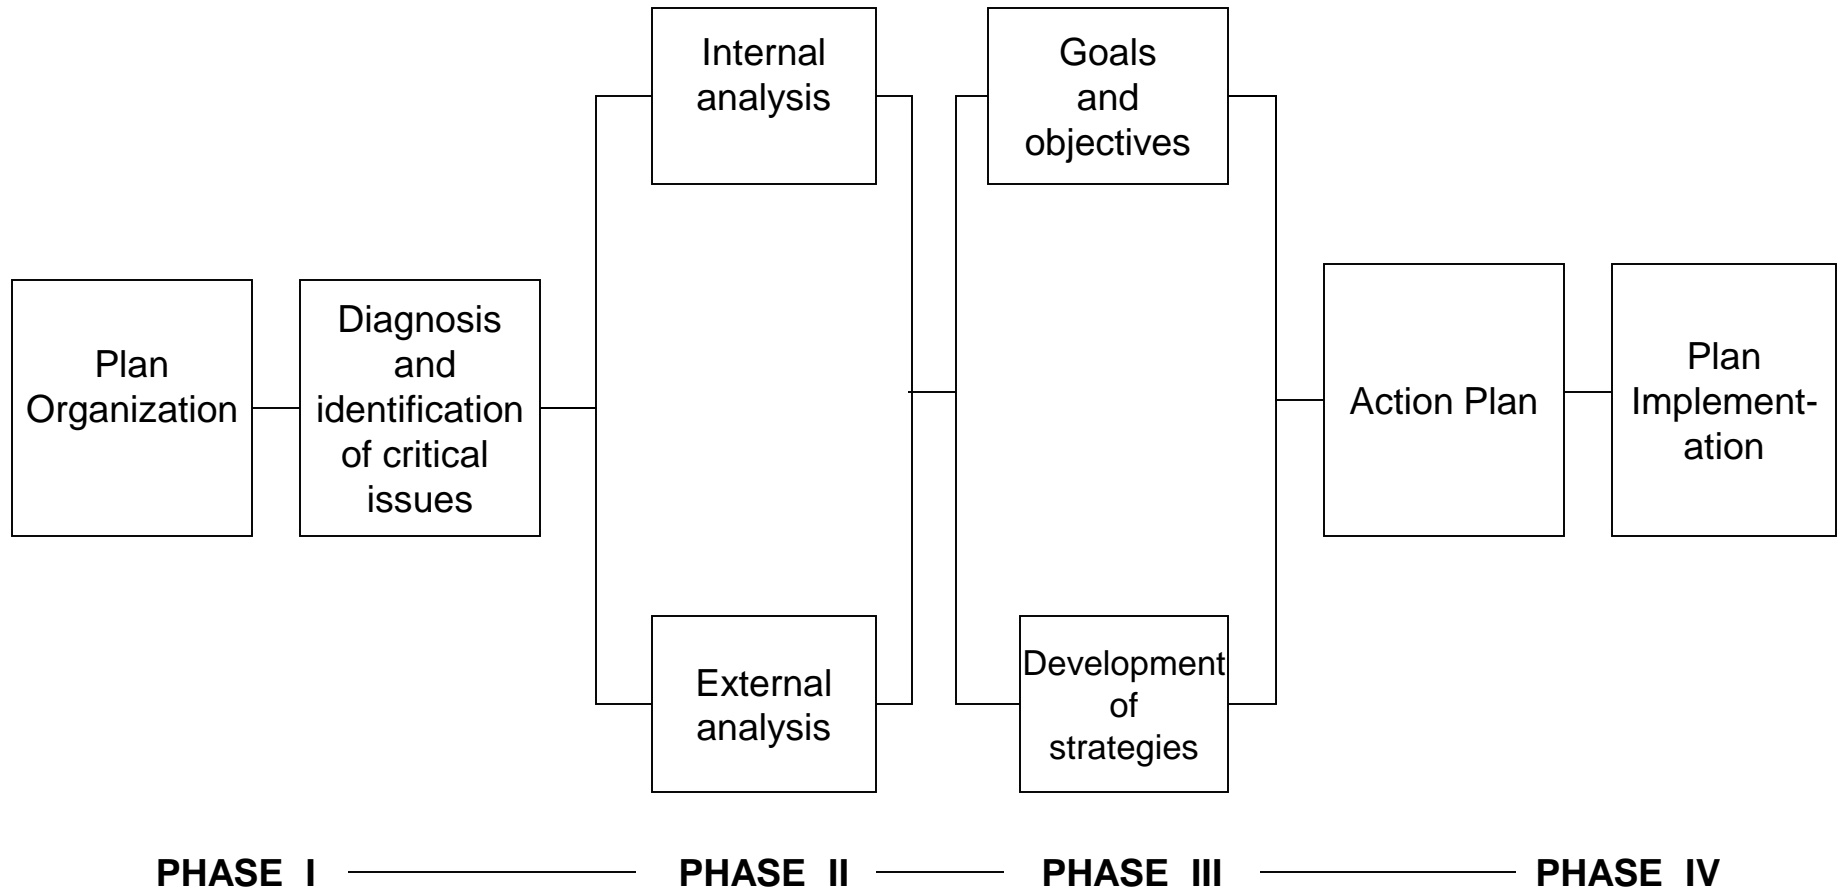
Plan Organization

Diagnosis and identification of critical issues

Internal analysis

External analysis

Goals and objectives

Development of strategies

Action Plan

Plan Implementation

PHASE I PHASE II PHASE III PHASE IV